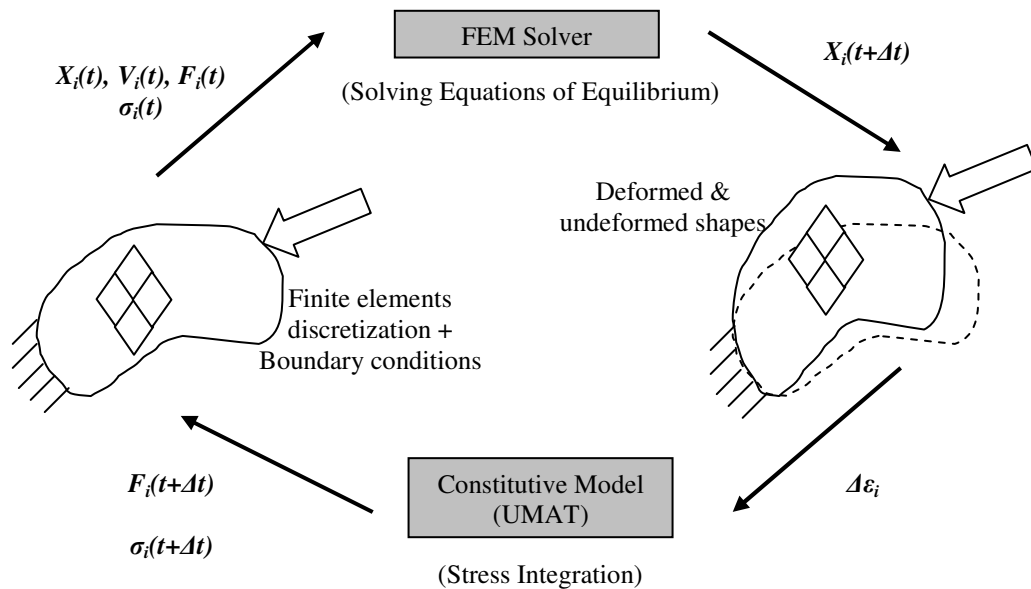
$X_i(t), V_i(t), F_i(t)$
$\sigma_i(t)$

FEM Solver

(Solving Equations of Equilibrium)

$X_i(t+\Delta t)$

Deformed & undeformed shapes

Finite elements discretization + Boundary conditions

$F_i(t+\Delta t)$

$\sigma_i(t+\Delta t)$

Constitutive Model (UMAT)

(Stress Integration)

$\Delta\varepsilon_i$